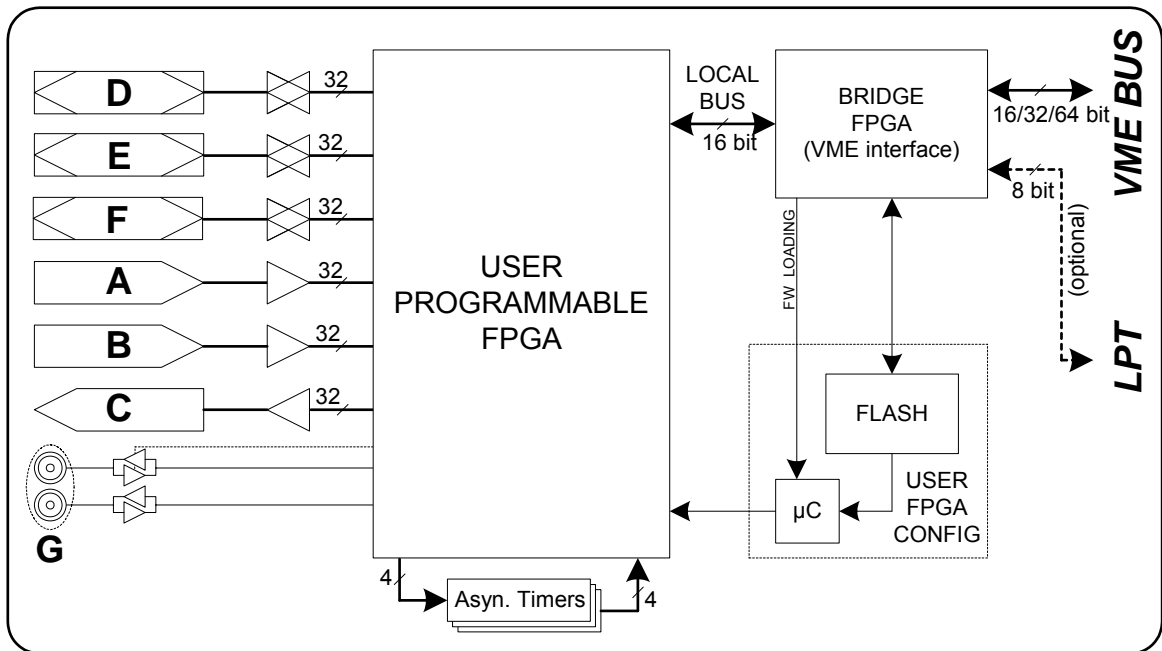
D
32
E
32
F
32
A
32
B
32
C
32
G

USER PROGRAMMABLE FPGA

LOCAL BUS
16 bit

BRIDGE FPGA (VME interface)

16/32/64 bit

VME BUS

8 bit

(optional)

LPT

FW LOADING

FLASH

USER FPGA CONFIG

µC

4
Asyn. Timers
4